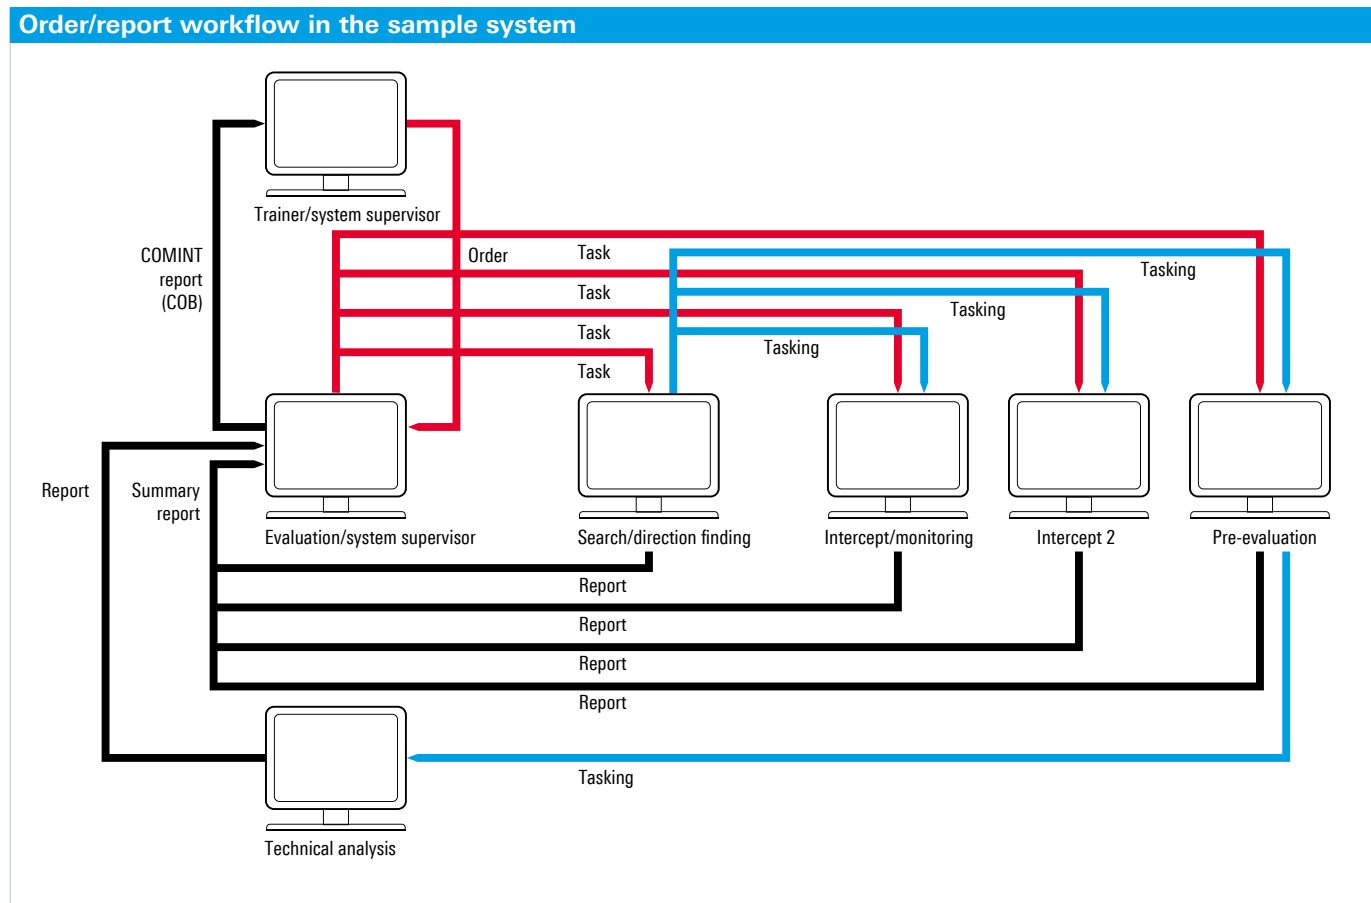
Order/report workflow in the sample system

Trainer/system supervisor

COMINT report (COB)

Order

Task

Task

Task

Task

Tasking

Tasking

Tasking

Report

Summary report

Evaluation/system supervisor

Search/direction finding

Intercept/monitoring

Intercept 2

Pre-evaluation

Report

Report

Report

Report

Tasking

Technical analysis